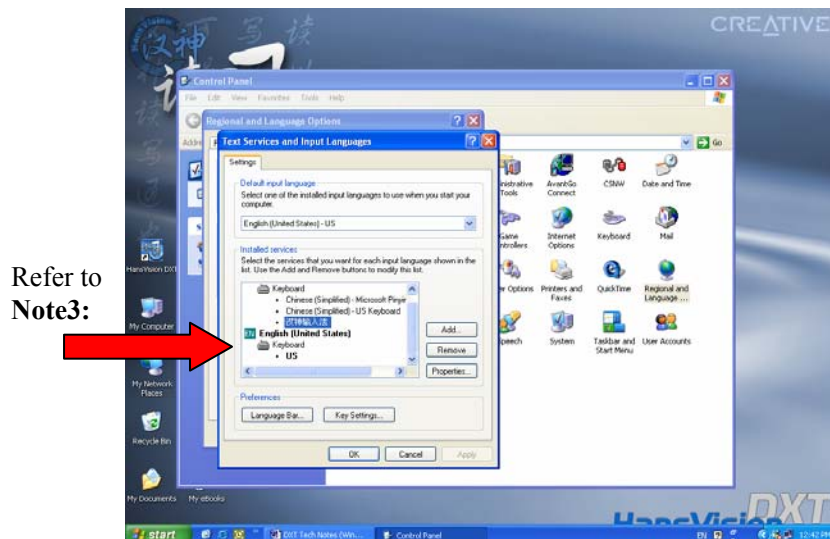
Refer to **Note3:**

汉神 写 读

CREATIVE

Control Panel

File Edit View Favorites Tools Help

Regional and Language Options

Text Services and Input Languages

Settings

Default input language

Select one of the installed input languages to use when you start your computer.

English (United States) - US

Installed services

Select the services that you want for each input language shown in the list. Use the Add and Remove buttons to modify this list.

Keyboard

• Chinese (Simplified) - Microsoft Pinyin

• Chinese (Simplified) - US Keyboard

• 汉神输入法

EN English (United States)

Keyboard

• US

Add...

Remove

Properties...

Preferences

Language Bar...

Key Settings...

OK

Cancel

Apply

Go

inistrative Tools

AvantGo Connect

CSNW

Date and Time

Game ntrollers

Internet Options

Keyboard

Mail

er Options

Printers and Faxes

QuickTime

Regional and Language ...

peech

System

Taskbar and Start Menu

User Accounts

HansVision DXT

My Computer

My Network Places

Recycle Bin

My Documents

My eBooks

HansVision DXT

start

DXT Tech Notes (Win...

Control Panel

EN

12:42 PM